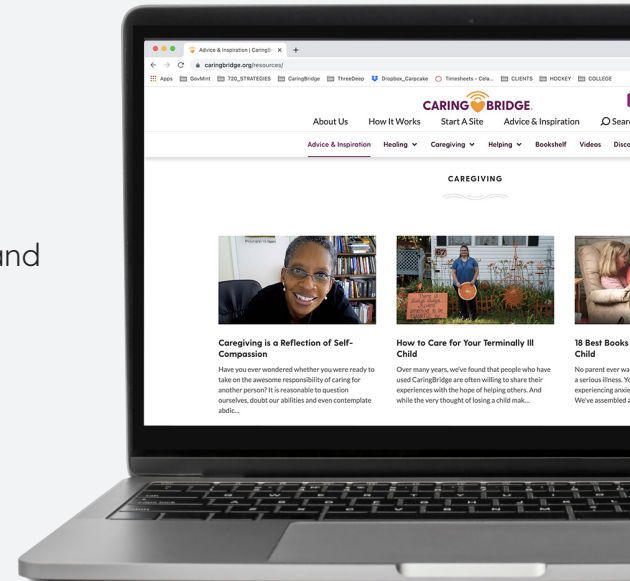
und

Advice & Inspiration | CaringB ×

caringbridge.org/resources/

Apps GovMint 720_STRATEGIES CaringBridge ThreeDeep Dropbox_Carpcake Timesheets - Cela... CLIENTS HOCKEY COLLEGE

CARING BRIDGE.

About Us How It Works Start A Site Advice & Inspiration Searc

Advice & Inspiration Healing Caregiving Helping Bookshelf Videos Disco

CAREGIVING

Caregiving is a Reflection of Self-Compassion

Have you ever wondered whether you were ready to take on the awesome responsibility of caring for another person? It is reasonable to question ourselves, doubt our abilities and even contemplate abdic...

How to Care for Your Terminally Ill Child

Over many years, we've found that people who have used CaringBridge are often willing to share their experiences with the hope of helping others. And while the very thought of losing a child mak...

18 Best Books Child

No parent ever wa a serious illness. Yo experiencing anxie We've assembled a